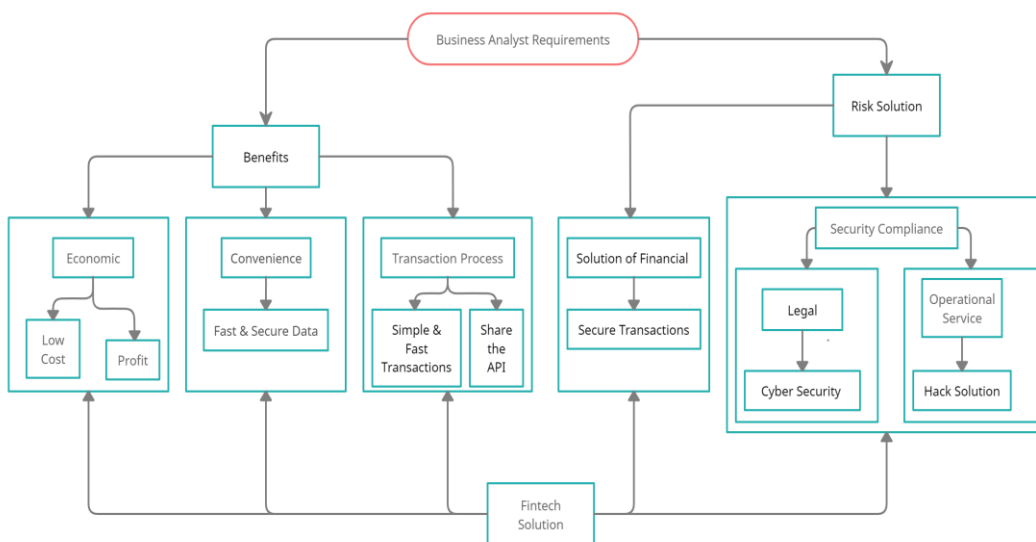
Business Analyst Requirements

Risk Solution

Benefits

Economic

Low Cost

Profit

Convenience

Fast & Secure Data

Transaction Process

Simple & Fast Transactions

Share the API

Solution of Financial

Secure Transactions

Security Compliance

Legal

Cyber Security

Operational Service

Hack Solution

Fintech Solution